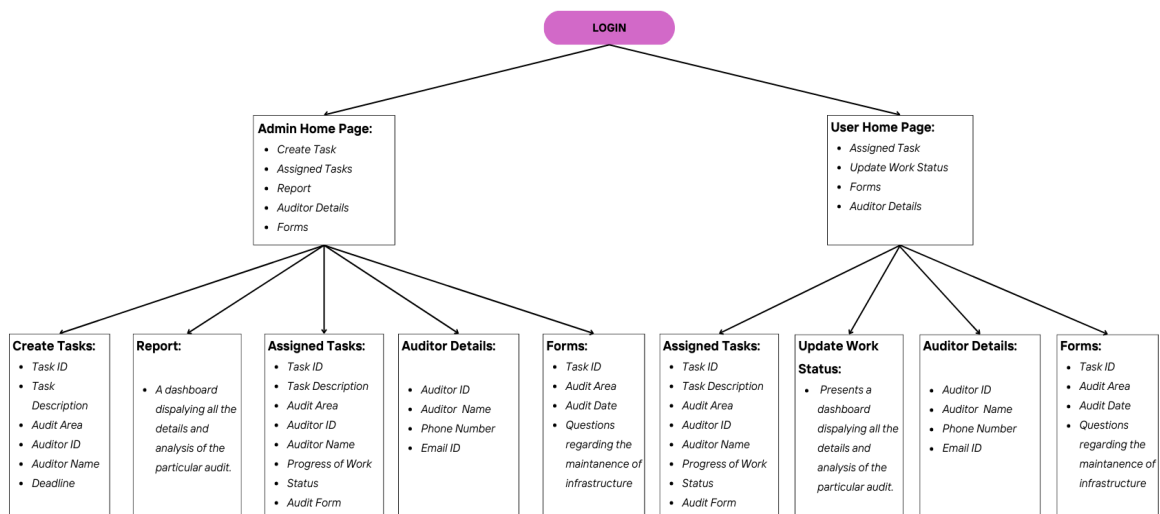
LOGIN

Admin Home Page:
- Create Task
- Assigned Tasks
- Report
- Auditor Details
- Forms

User Home Page:
- Assigned Task
- Update Work Status
- Forms
- Auditor Details

Create Tasks:
- Task ID
- Task Description
- Audit Area
- Auditor ID
- Auditor Name
- Deadline

Report:
- A dashboard dispalying all the details and analysis of the particular audit.

Assigned Tasks:
- Task ID
- Task Description
- Audit Area
- Auditor ID
- Auditor Name
- Progress of Work
- Status
- Audit Form

Auditor Details:
- Auditor ID
- Auditor Name
- Phone Number
- Email ID

Forms:
- Task ID
- Audit Area
- Audit Date
- Questions regarding the maintanence of infrastructure

Assigned Tasks:
- Task ID
- Task Description
- Audit Area
- Auditor ID
- Auditor Name
- Progress of Work
- Status
- Audit Form

Update Work Status:
- Presents a dashboard dispalying all the details and analysis of the particular audit.

Auditor Details:
- Auditor ID
- Auditor Name
- Phone Number
- Email ID

Forms:
- Task ID
- Audit Area
- Audit Date
- Questions regarding the maintanence of infrastructure